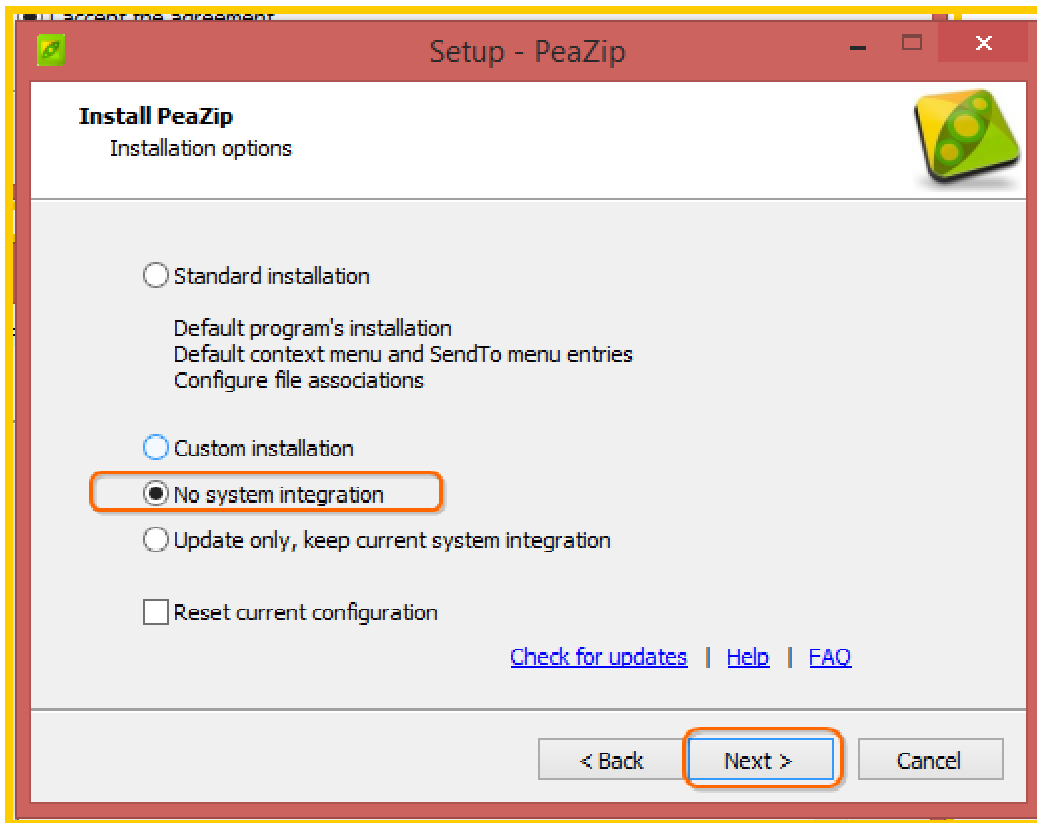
I accept the agreement

Setup - PeaZip

Install PeaZip
Installation options

Standard installation

Default program's installation
Default context menu and SendTo menu entries
Configure file associations

Custom installation

No system integration

Update only, keep current system integration

Reset current configuration

Check for updates | Help | FAQ

< Back
Next >
Cancel